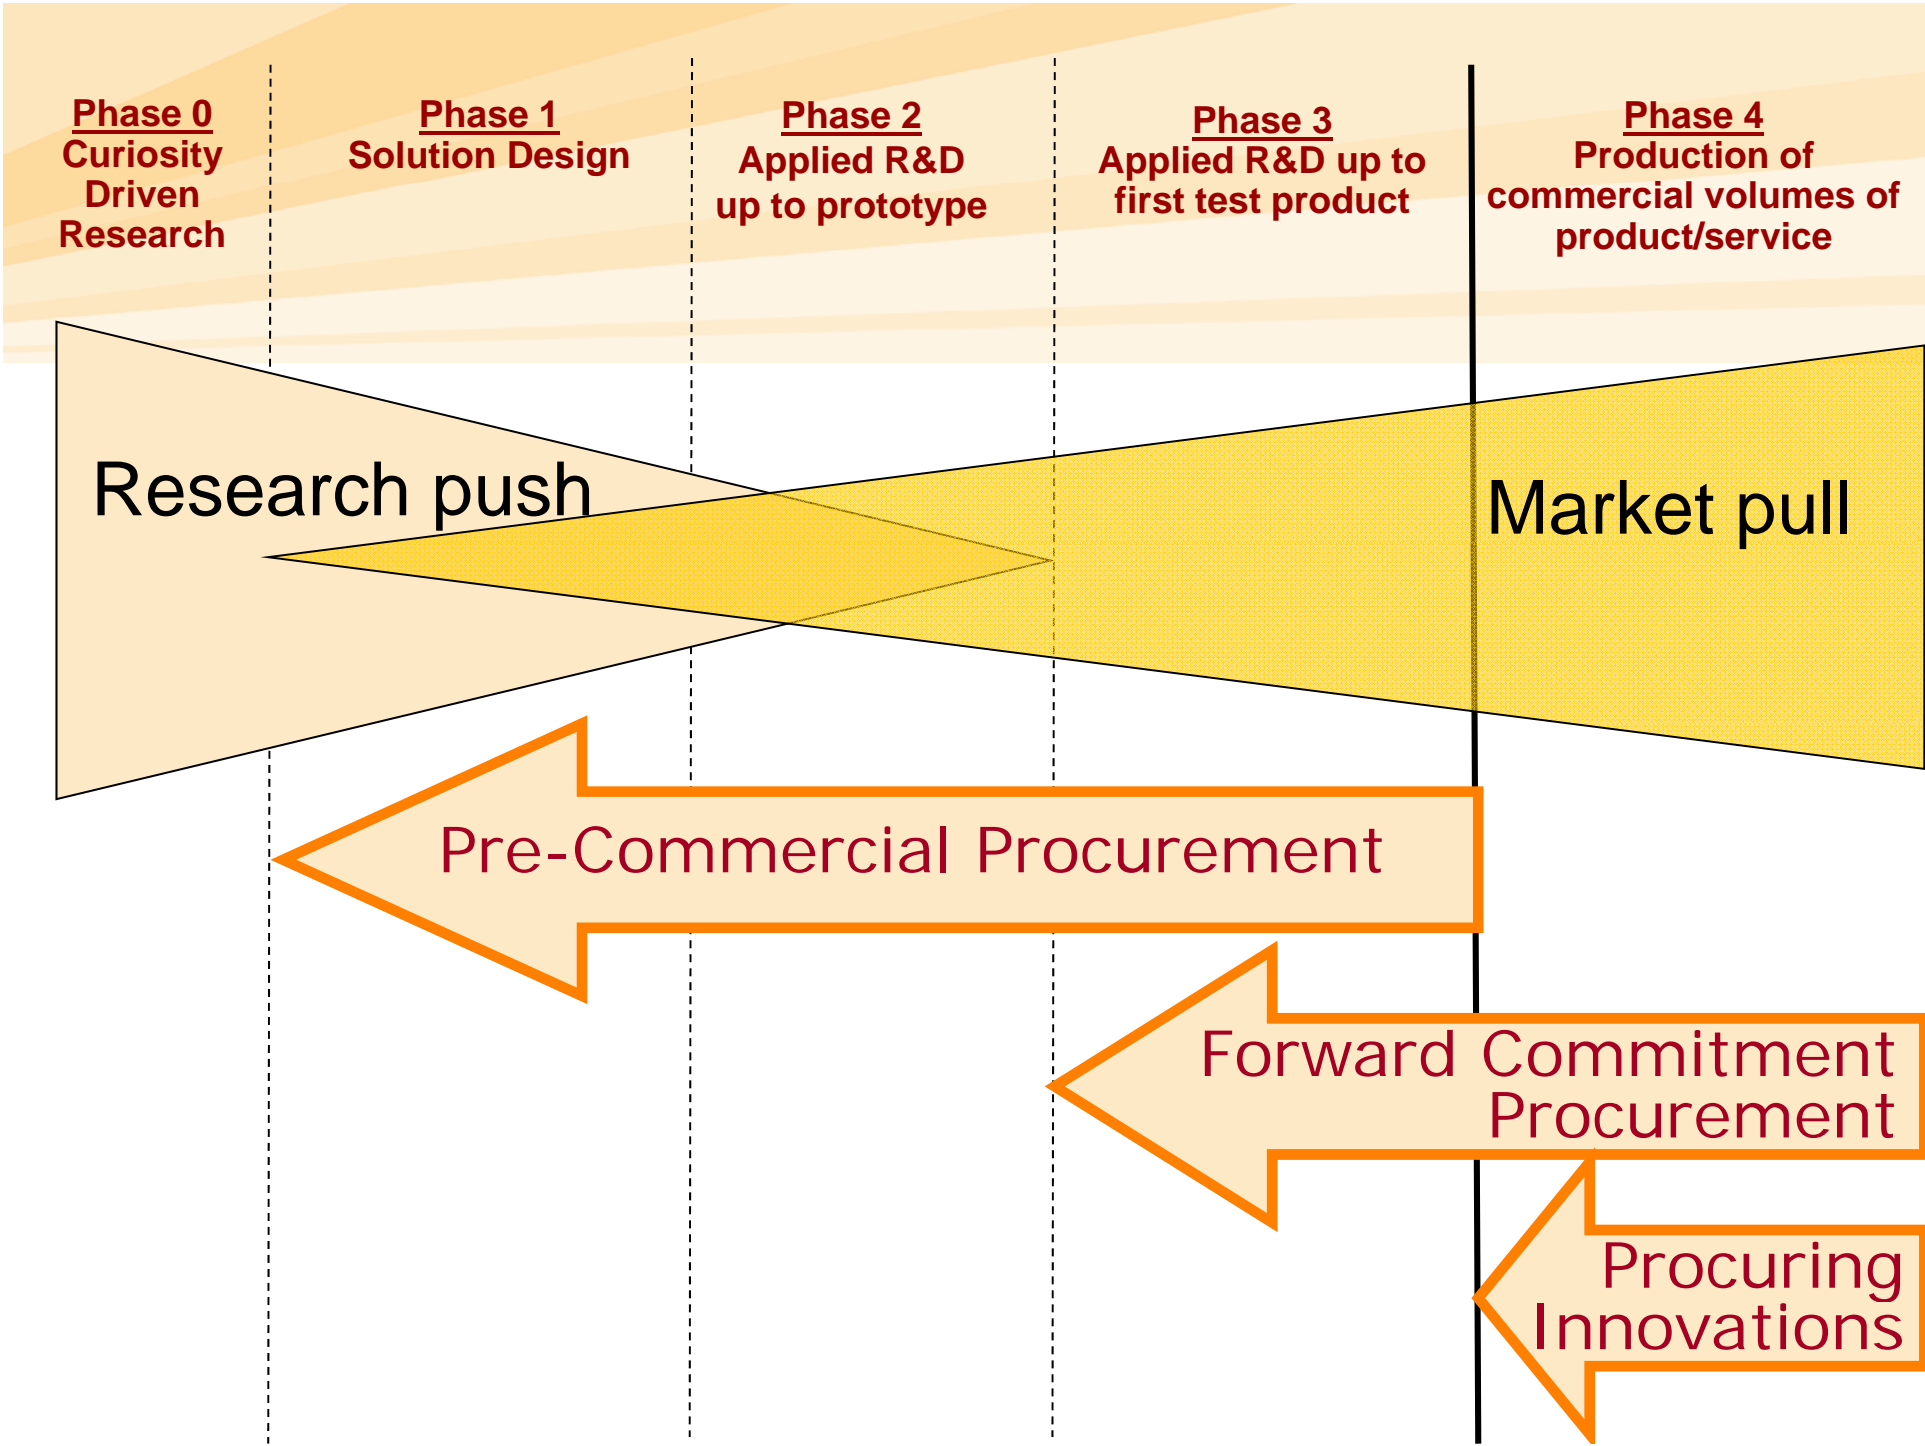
Phase 0
Curiosity Driven Research

Phase 1
Solution Design

Phase 2
Applied R&D up to prototype

Phase 3
Applied R&D up to first test product

Phase 4
Production of commercial volumes of product/service

Research push

Market pull

Pre-Commercial Procurement

Forward Commitment Procurement

Procuring Innovations